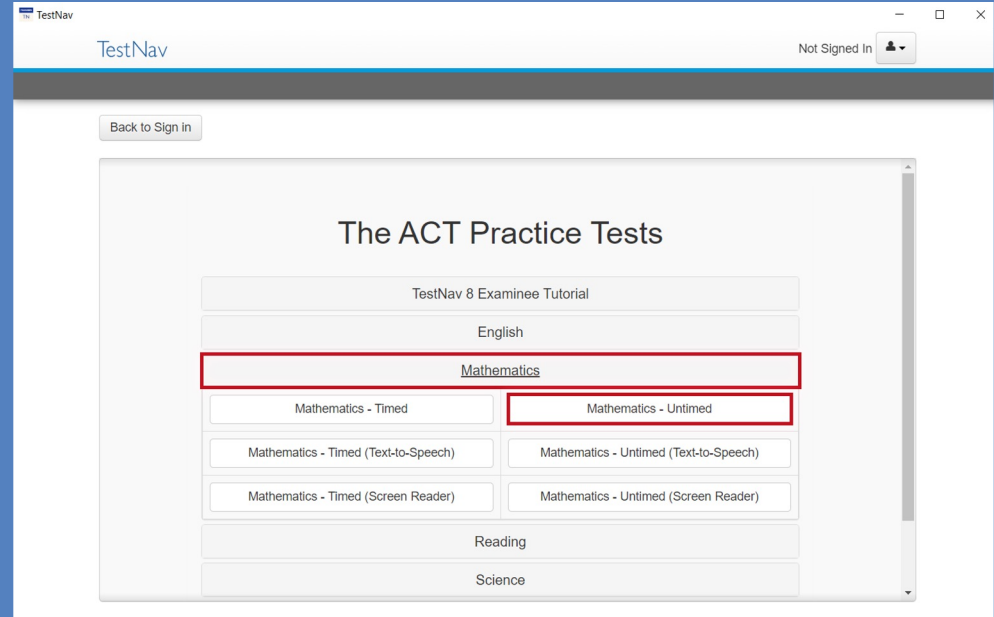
TestNav

TestNav

Not Signed In

Back to Sign in

The ACT Practice Tests

TestNav 8 Examinee Tutorial

English

Mathematics

Mathematics - Timed

Mathematics - Untimed

Mathematics - Timed (Text-to-Speech)

Mathematics - Untimed (Text-to-Speech)

Mathematics - Timed (Screen Reader)

Mathematics - Untimed (Screen Reader)

Reading

Science